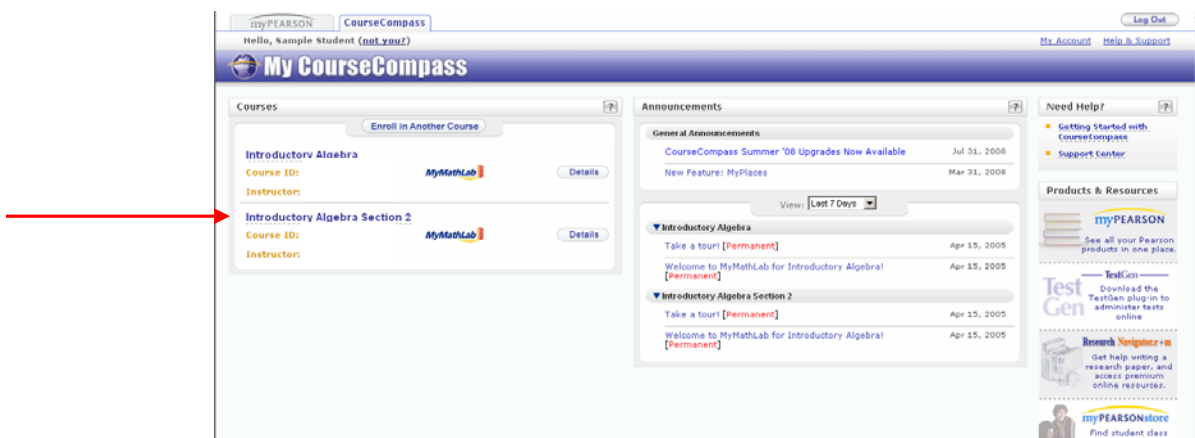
myPEARSON CourseCompass

Log Out

Hello, Sample Student (not you?)

My Account Help & Support

My CourseCompass

Courses ?

Enroll in Another Course

Introductory Algebra
Course ID: MyMathLab Details
Instructor:

Introductory Algebra Section 2
Course ID: MyMathLab Details
Instructor:

Announcements ?

General Announcements

| | |
|---|---|
| CourseCompass Summer '08 Upgrades Now Available | Jul 31, 2008 |
| New Feature: MyPlaces | Mar 31, 2008 |

View: Last 7 Days

▼Introductory Algebra

| | |
|---|---|
| Take a tour! [Permanent] | Apr 15, 2005 |
| Welcome to MyMathLab for Introductory Algebra! [Permanent] | Apr 15, 2005 |

▼Introductory Algebra Section 2

| | |
|---|---|
| Take a tour! [Permanent] | Apr 15, 2005 |
| Welcome to MyMathLab for Introductory Algebra! [Permanent] | Apr 15, 2005 |

Need Help? ?

Getting Started with CourseCompass
Support Center

Products & Resources

myPEARSON
See all your Pearson products in one place.

TestGen
Test Gen
Download the TestGen plug-in to administer tests online

Research Navigator.com
Get help writing a research paper, and access premium online resources.

myPEARSONstore
Find student class